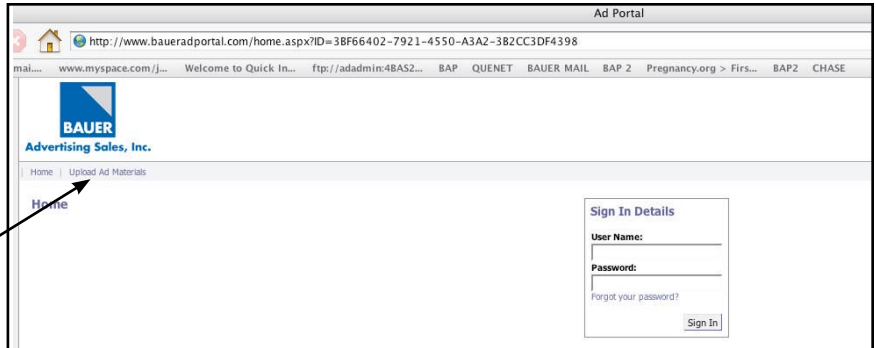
Ad Portal

http://www.baueradportal.com/home.aspx?ID=3BF66402-7921-4550-A3A2-3B2CC3DF4398

mai... www.myspace.com/j... Welcome to Quick In... ftp://adadmin:4BAS2... BAP QUENET BAUER MAIL BAP 2 Pregnancy.org > Firs... BAP2 CHASE

BAUER
Advertising Sales, Inc.

Home | Upload Ad Materials

Home

Sign In Details

User Name:

Password:

Forgot your password?

Sign In